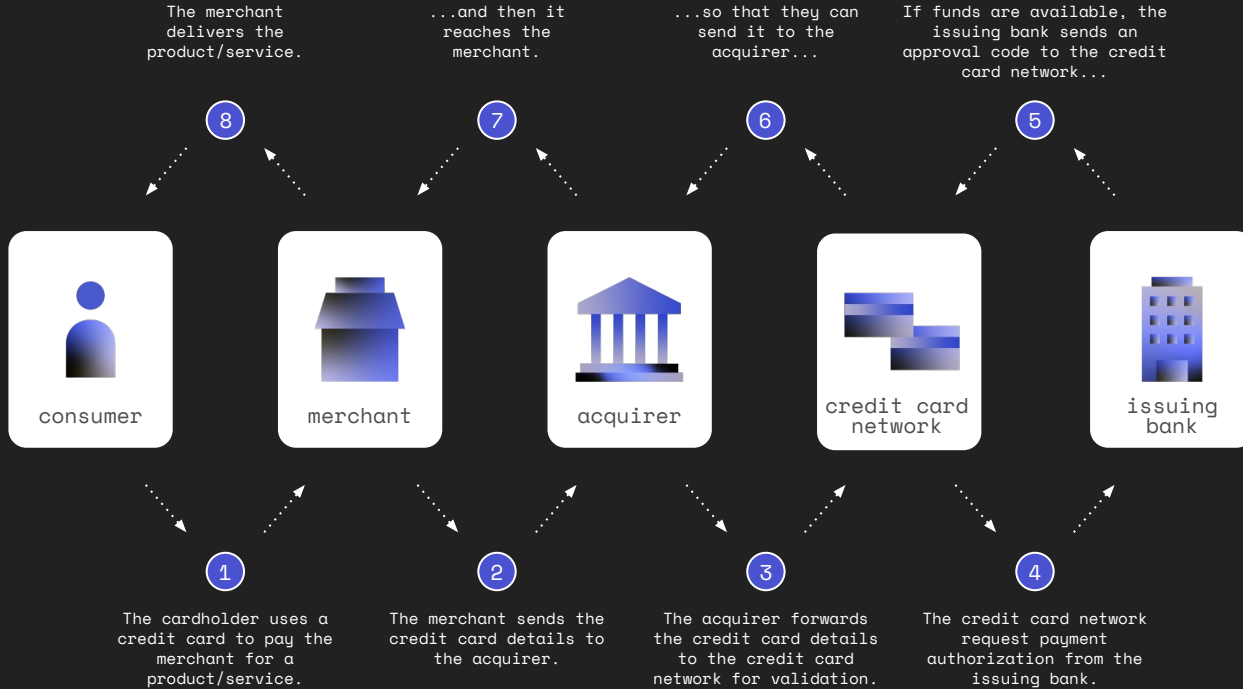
The merchant delivers the product/service.

...and then it reaches the merchant.

...so that they can send it to the acquirer...

If funds are available, the issuing bank sends an approval code to the credit card network...

8

7

6

5

consumer

merchant

acquirer

credit card network

issuing bank

1

2

3

4

The cardholder uses a credit card to pay the merchant for a product/service.

The merchant sends the credit card details to the acquirer.

The acquirer forwards the credit card details to the credit card network for validation.

The credit card network request payment authorization from the issuing bank.